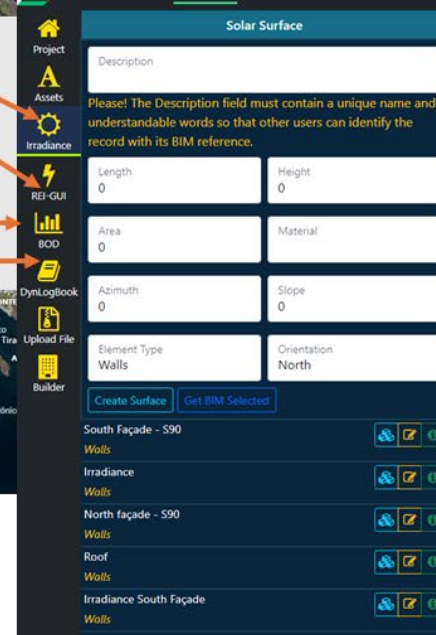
Project
Assets
Irradiance
REI-GUI
BOD
DynLogBook
Upload File
Builder

Solar Surface

Description

Please! The Description field must contain a unique name and understandable words so that other users can identify the record with its BIM reference.

Length
0

Height
0

Area
0

Material

Azimuth
0

Slope
0

Element Type
Walls

Orientation
North

Create Surface
Get BIM Selected

South Façade - S90
Walls

Irradiance
Walls

North façade - S90
Walls

Roof
Walls

Irradiance South Façade
Walls